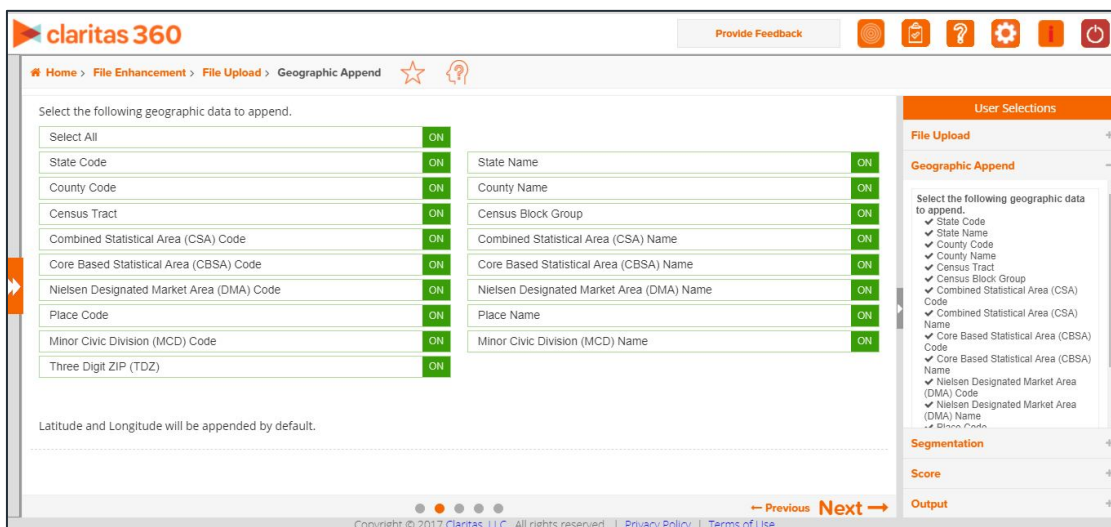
claritas 360

Provide Feedback

Home › File Enhancement › File Upload › Geographic Append

Select the following geographic data to append.

| | | | |
|---|---|---|---|
| Select All | ON | | |
| State Code | ON | State Name | ON |
| County Code | ON | County Name | ON |
| Census Tract | ON | Census Block Group | ON |
| Combined Statistical Area (CSA) Code | ON | Combined Statistical Area (CSA) Name | ON |
| Core Based Statistical Area (CBSA) Code | ON | Core Based Statistical Area (CBSA) Name | ON |
| Nielsen Designated Market Area (DMA) Code | ON | Nielsen Designated Market Area (DMA) Name | ON |
| Place Code | ON | Place Name | ON |
| Minor Civic Division (MCD) Code | ON | Minor Civic Division (MCD) Name | ON |
| Three Digit ZIP (TDZ) | ON | | |

Latitude and Longitude will be appended by default.

← Previous Next →

User Selections

File Upload +

Geographic Append −

Select the following geographic data to append.
✔ State Code
✔ State Name
✔ County Code
✔ County Name
✔ Census Tract
✔ Census Block Group
✔ Combined Statistical Area (CSA) Code
✔ Combined Statistical Area (CSA) Name
✔ Core Based Statistical Area (CBSA) Code
✔ Core Based Statistical Area (CBSA) Name
✔ Nielsen Designated Market Area (DMA) Code
✔ Nielsen Designated Market Area (DMA) Name
✔ Place Code

Segmentation +

Score +

Output +

Copyright © 2017 Claritas, LLC. All rights reserved. | Privacy Policy | Terms of Use